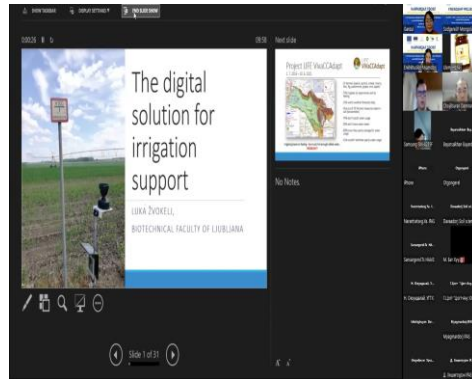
SHOW TASKBAR DISPLAY SETTINGS END SLIDE SHOW

0:00:26

09:58

The digital solution for irrigation support

LUKA ŽVOKELJ,
BIOTECHNICAL FACULTY OF LJUBLJANA

Next slide

Project LIFE ViniCCAdapt

No Notes.

Slide 1 of 31